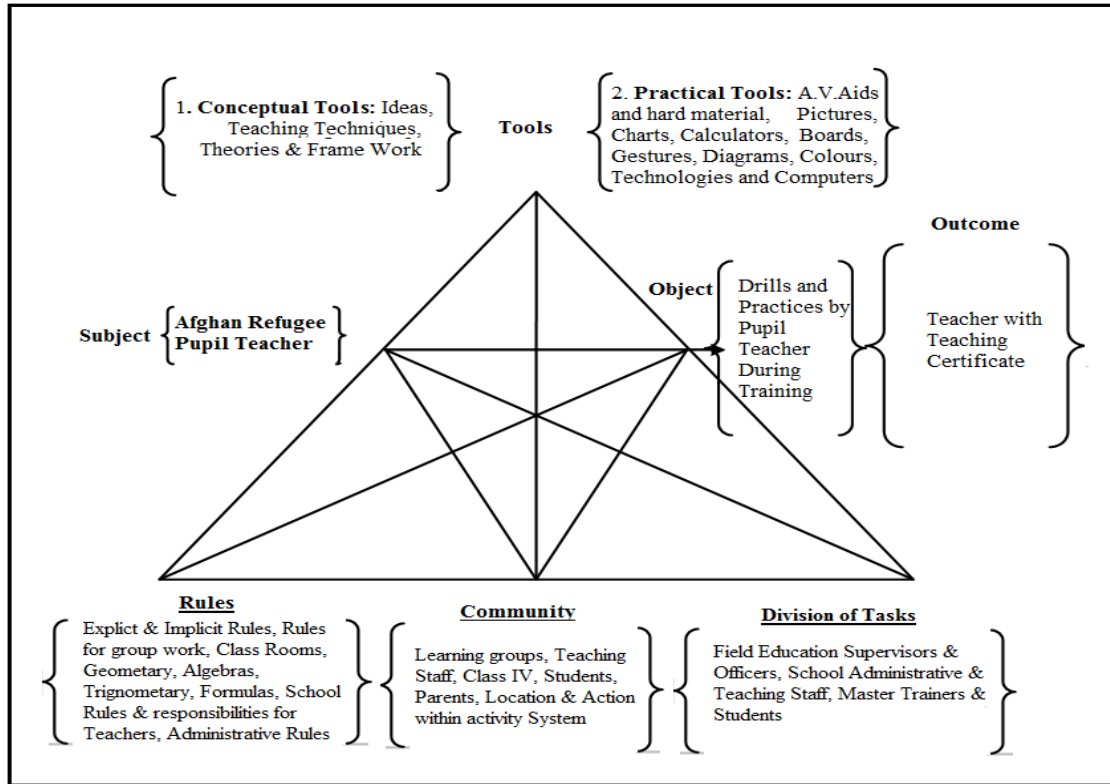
1. **Conceptual Tools:** Ideas, Teaching Techniques, Theories & Frame Work

**Tools**

2. **Practical Tools:** A.V.Aids and hard material, Pictures, Charts, Calculators, Boards, Gestures, Diagrams, Colours, Technologies and Computers

**Outcome**

**Object**

Drills and Practices by Pupil Teacher During Training

Teacher with Teaching Certificate

**Subject** **Afghan Refugee Pupil Teacher**

**Rules**

Explict & Implicit Rules, Rules for group work, Class Rooms, Geometary, Algebras, Trignometary, Formulas, School Rules & responsibilities for Teachers, Administrative Rules

**Community**

Learning groups, Teaching Staff, Class IV, Students, Parents, Location & Action within activity System

**Division of Tasks**

Field Education Supervisors & Officers, School Administrative & Teaching Staff, Master Trainers & Students